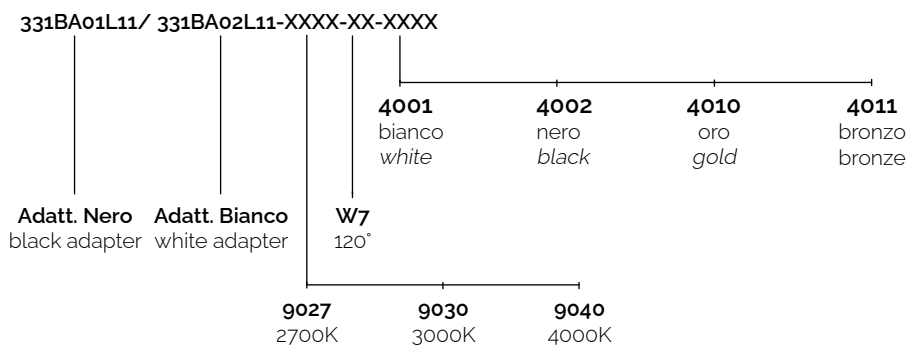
331BA01L11/ 331BA02L11-XXXX-XX-XXXX

4001
bianco
*white*

4002
nero
*black*

4010
oro
*gold*

4011
bronzo
bronze

Adatt. Nero
black adapter

Adatt. Bianco
white adapter

W7
120°

9027
2700K

9030
3000K

9040
4000K